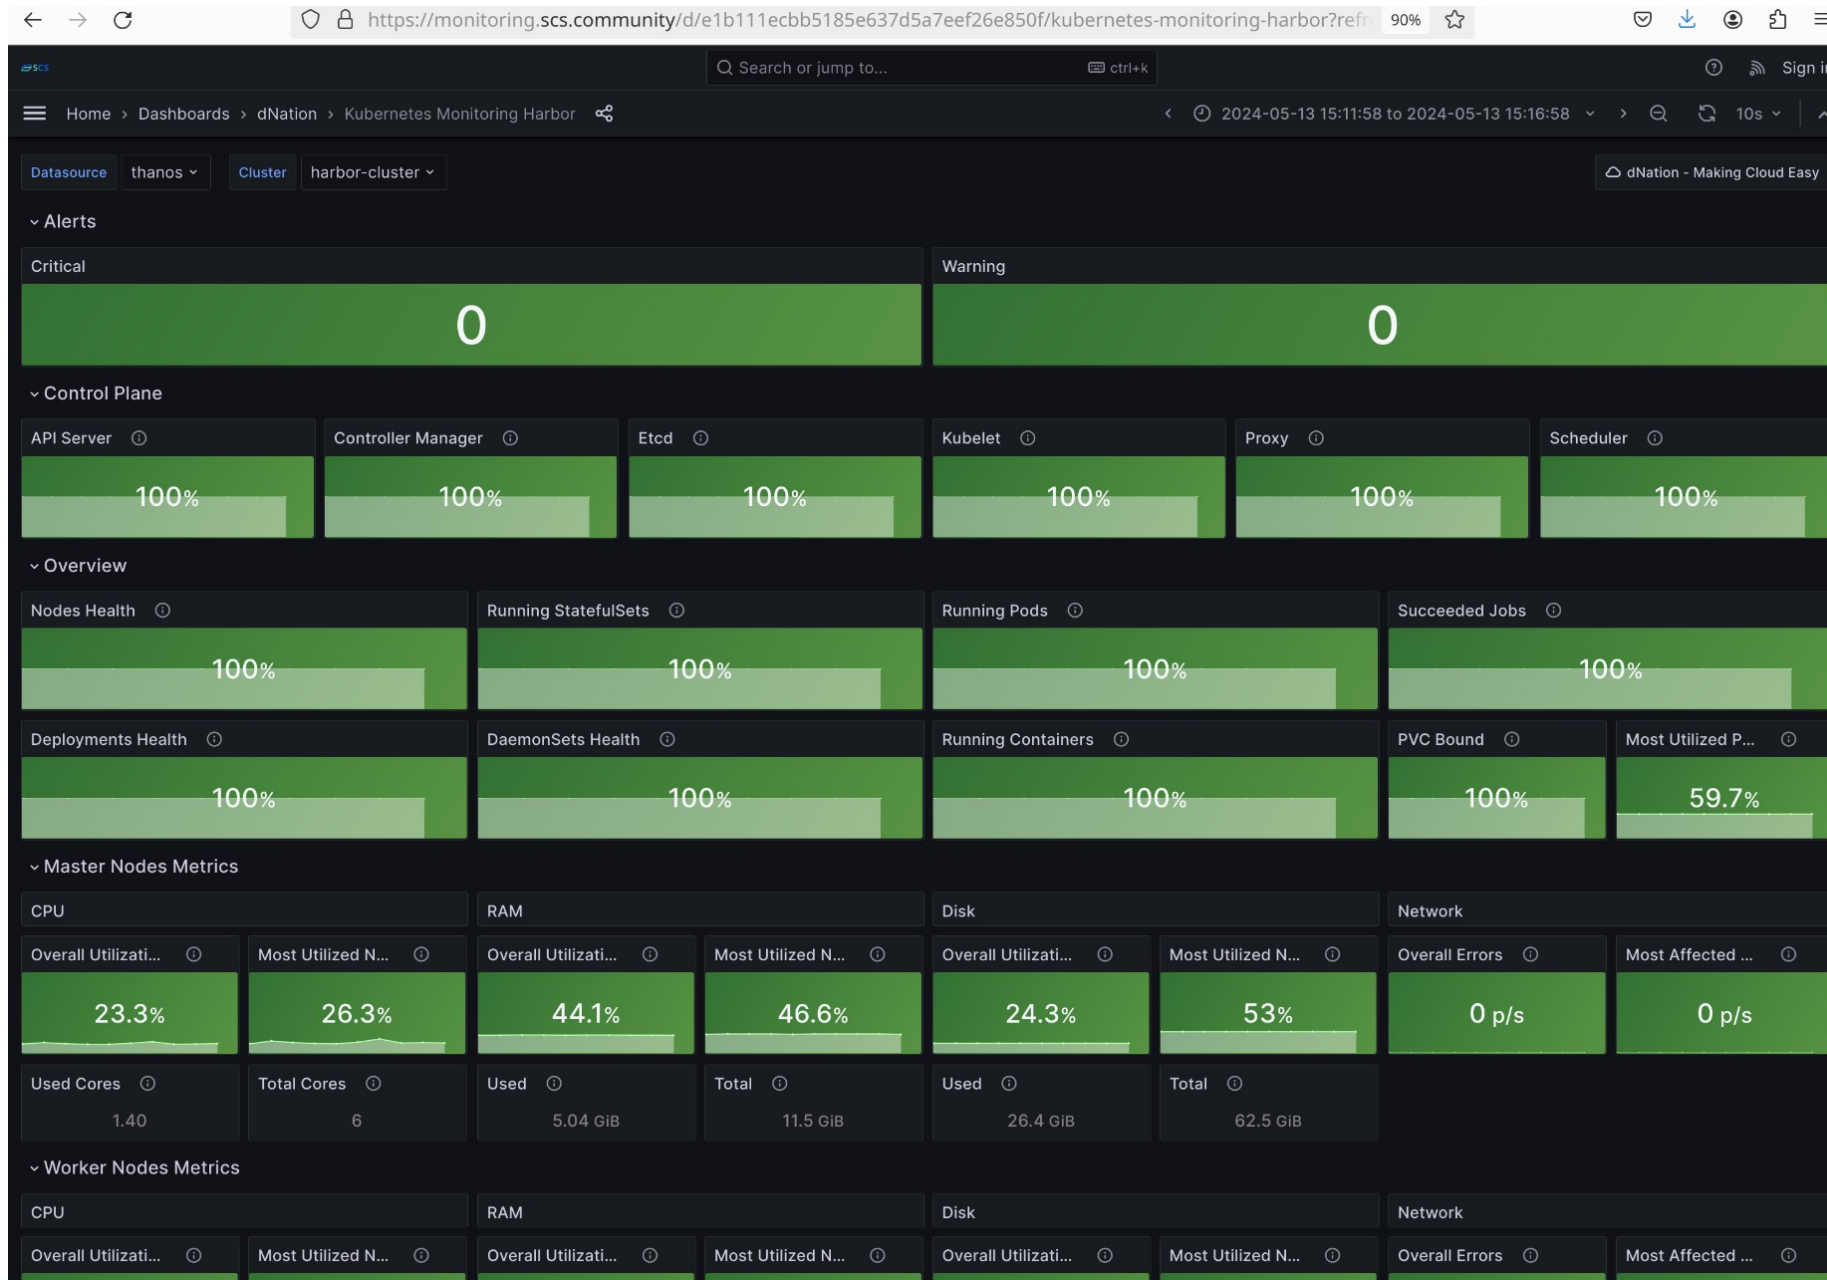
https://monitoring.scs.community/d/e1b111ecbb5185e637d5a7eef26e850f/kubernetes-monitoring-harbor?refr 90%

SCS

Search or jump to... ctrl+k

Sign i

Home › Dashboards › dNation › Kubernetes Monitoring Harbor

2024-05-13 15:11:58 to 2024-05-13 15:16:58 10s

Datasource thanos Cluster harbor-cluster

dNation - Making Cloud Easy

Alerts

Critical
0

Warning
0

Control Plane

API Server
100%

Controller Manager
100%

Etcd
100%

Kubelet
100%

Proxy
100%

Scheduler
100%

Overview

Nodes Health
100%

Running StatefulSets
100%

Running Pods
100%

Succeeded Jobs
100%

Deployments Health
100%

DaemonSets Health
100%

Running Containers
100%

PVC Bound
100%

Most Utilized P...
59.7%

Master Nodes Metrics

CPU

Overall Utilizati...
23.3%

Most Utilized N...
26.3%

Used Cores
1.40

Total Cores
6

RAM

Overall Utilizati...
44.1%

Most Utilized N...
46.6%

Used
5.04 GiB

Total
11.5 GiB

Disk

Overall Utilizati...
24.3%

Most Utilized N...
53%

Used
26.4 GiB

Total
62.5 GiB

Network

Overall Errors
0 p/s

Most Affected ...
0 p/s

Worker Nodes Metrics

CPU

Overall Utilizati...

Most Utilized N...

RAM

Overall Utilizati...

Most Utilized N...

Disk

Overall Utilizati...

Most Utilized N...

Network

Overall Errors

Most Affected ...